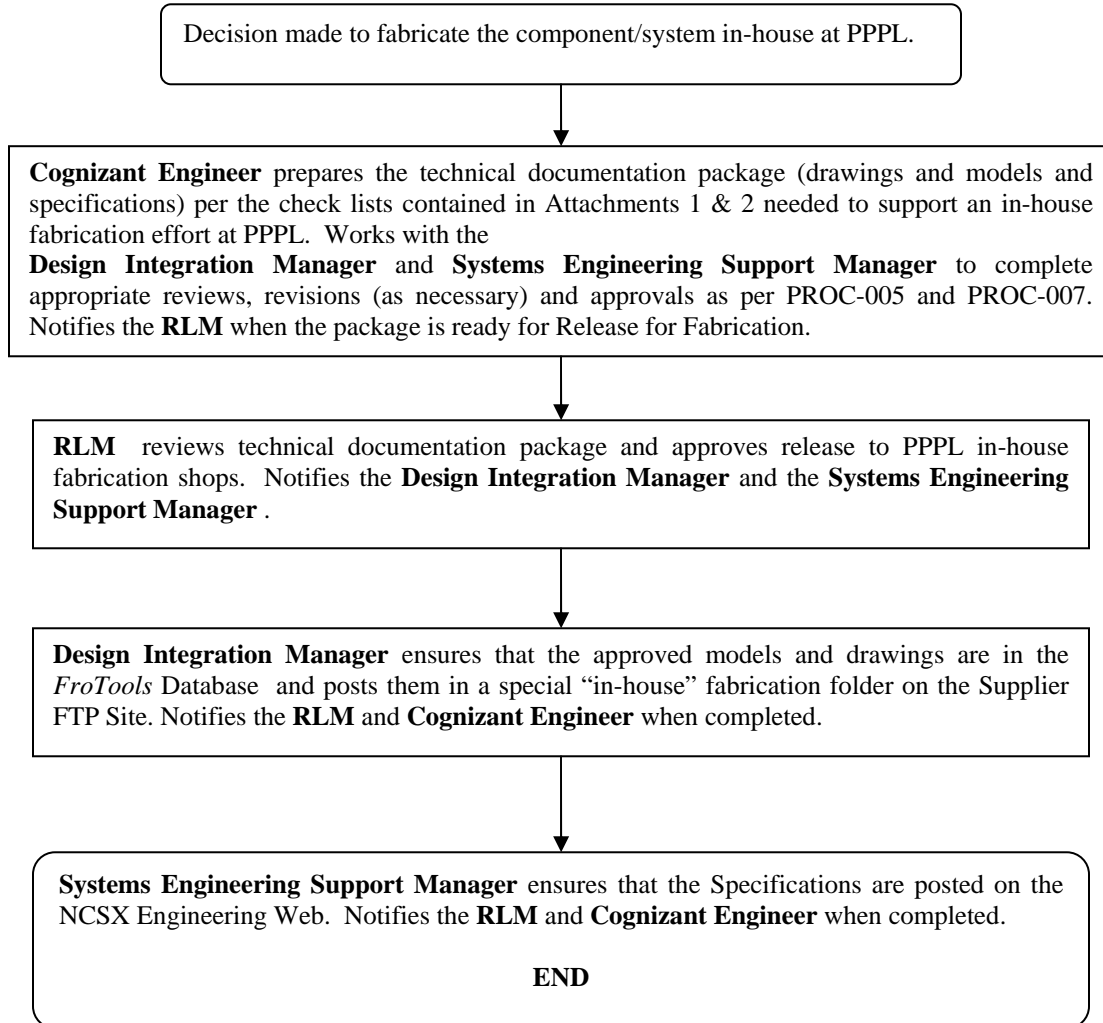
Decision made to fabricate the component/system in-house at PPPL.

**Cognizant Engineer** prepares the technical documentation package (drawings and models and specifications) per the check lists contained in Attachments 1 & 2 needed to support an in-house fabrication effort at PPPL. Works with the
**Design Integration Manager** and **Systems Engineering Support Manager** to complete appropriate reviews, revisions (as necessary) and approvals as per PROC-005 and PROC-007. Notifies the **RLM** when the package is ready for Release for Fabrication.

**RLM** reviews technical documentation package and approves release to PPPL in-house fabrication shops. Notifies the **Design Integration Manager** and the **Systems Engineering Support Manager** .

**Design Integration Manager** ensures that the approved models and drawings are in the *FroTools* Database and posts them in a special "in-house" fabrication folder on the Supplier FTP Site. Notifies the **RLM** and **Cognizant Engineer** when completed.

**Systems Engineering Support Manager** ensures that the Specifications are posted on the NCSX Engineering Web. Notifies the **RLM** and **Cognizant Engineer** when completed.

**END**